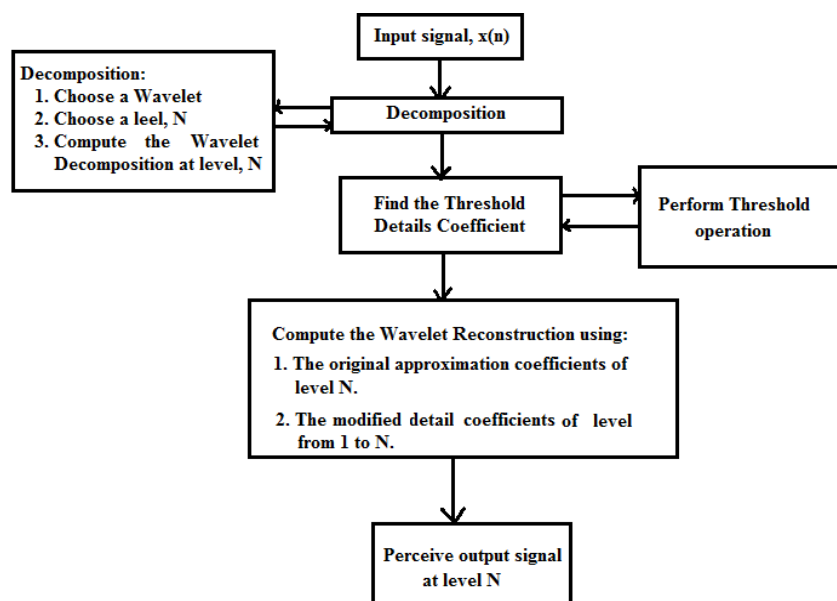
Input signal, x(n)

Decomposition:
1. Choose a Wavelet
2. Choose a leel, N
3. Compute the Wavelet Decomposition at level, N

Decomposition

Find the Threshold Details Coefficient

Perform Threshold operation

Compute the Wavelet Reconstruction using:
1. The original approximation coefficients of level N.
2. The modified detail coefficients of level from 1 to N.

Perceive output signal at level N